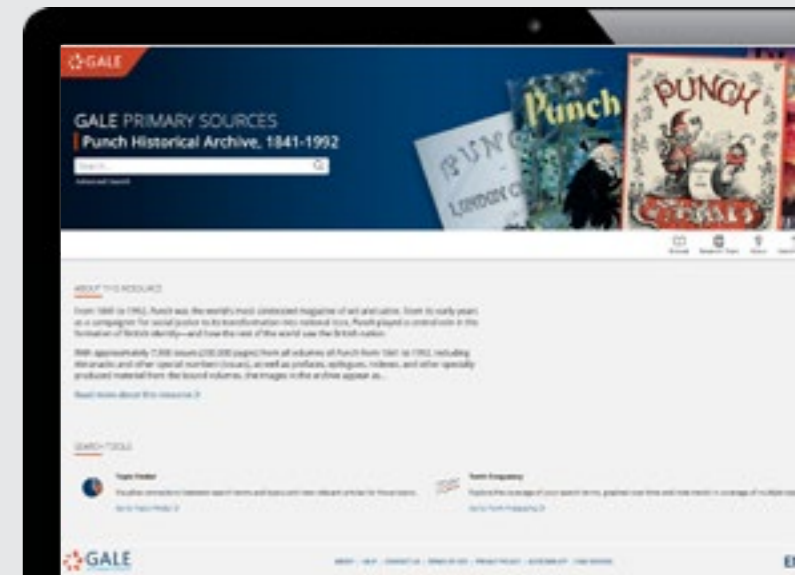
GALE

GALE PRIMARY SOURCES
Punch Historical Archive, 1841-1992

Search

Advanced Search

Punch

PUNCH

PUNCH
LONDON C

ABOUT THIS RESOURCE

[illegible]

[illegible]

Read more about this resource

SEARCH TOOLS

Topic Finder
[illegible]
Go to Topic Finder

Term Frequency
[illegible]
Go to Term Frequency

GALE

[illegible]